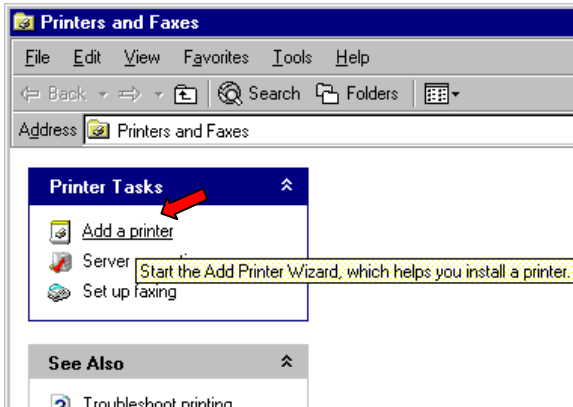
Printers and Faxes

File Edit View Favorites Tools Help

Back Search Folders

Address Printers and Faxes

Printer Tasks

Add a printer

Server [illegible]

Start the Add Printer Wizard, which helps you install a printer.

Set up faxing

See Also

Troubleshoot printing